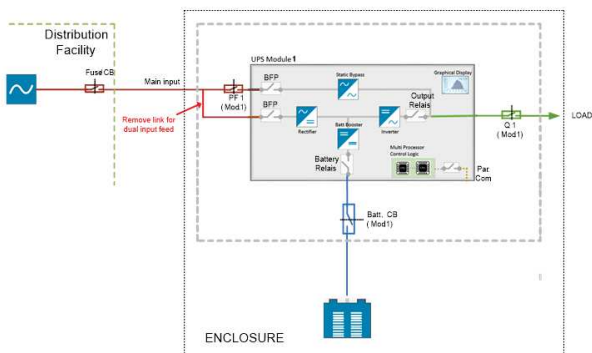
Distribution Facility

Fuse CB

Main input

Remove link for dual input feed

PF 1 ( Mod1)

UPS Module 1

BFP

BFP

Static Bypass

Graphical Display

Rectifier

Batt Booster

Inverter

Output Relais

Battery Relais

Multi Processor Control Logic

Par Com

Q 1 ( Mod1)

LOAD

Batt. CB ( Mod1)

ENCLOSURE